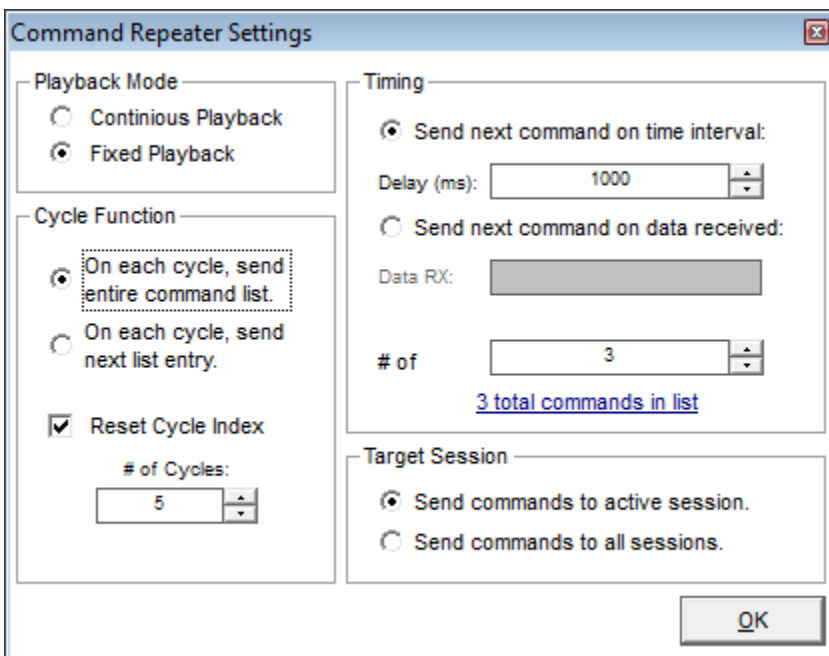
Command Repeater Settings

Playback Mode
Continious Playback
Fixed Playback

Cycle Function
On each cycle, send entire command list.
On each cycle, send next list entry.

Reset Cycle Index
# of Cycles:
5

Timing
Send next command on time interval:
Delay (ms): 1000
Send next command on data received:
Data RX:

# of 3
3 total commands in list

Target Session
Send commands to active session.
Send commands to all sessions.

OK